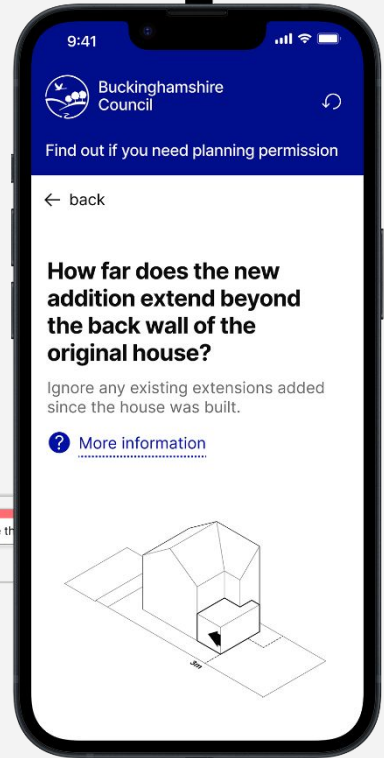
9:41

Buckinghamshire Council

Find out if you need planning permission

← back

How far does the new addition extend beyond the back wall of the original house?

Ignore any existing extensions added since the house was built.

? More information

e th

3m